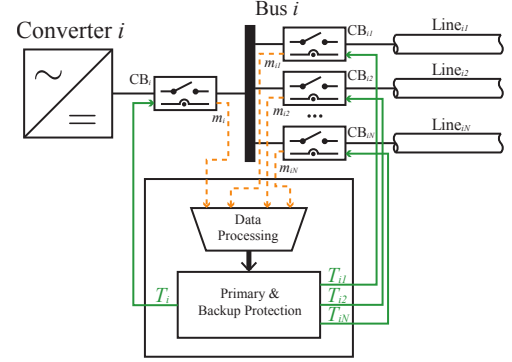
Converter $i$

Bus $i$

CB$_i$

$m_i$

CB$_{i1}$

$m_{i1}$

CB$_{i2}$

$m_{i2}$

CB$_{iN}$

$m_{iN}$

Line$_{i1}$

Line$_{i2}$

Line$_{iN}$

Data Processing

Primary & Backup Protection

$T_i$

$T_{i1}$

$T_{i2}$

$T_{iN}$